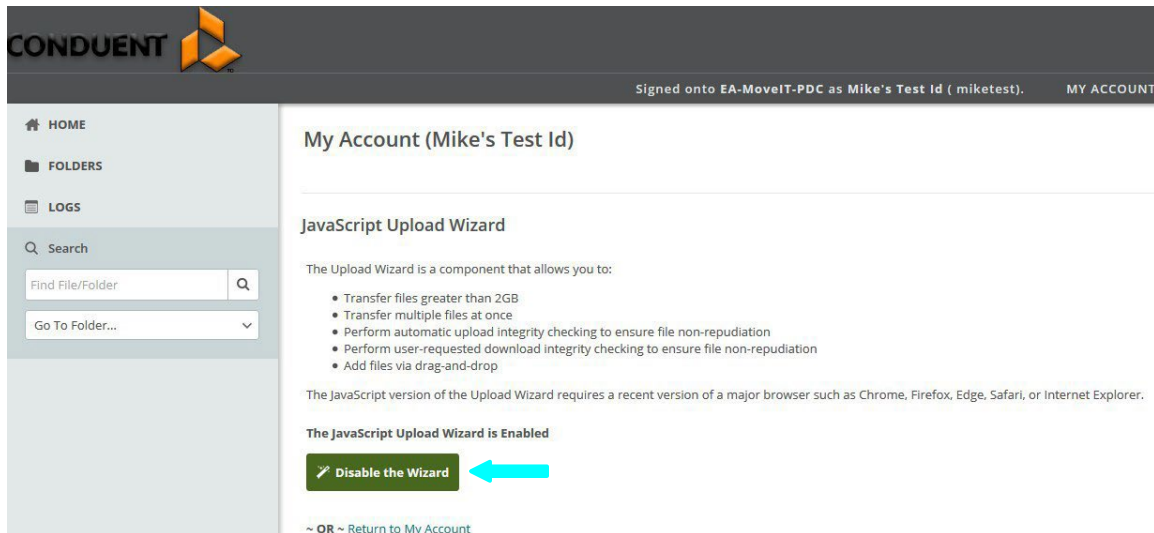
CONDUENT

Signed onto EA-MoveIT-PDC as Mike's Test Id ( miketest). MY ACCOUNT

HOME

FOLDERS

LOGS

Search

Find File/Folder

Go To Folder...

My Account (Mike's Test Id)

JavaScript Upload Wizard

The Upload Wizard is a component that allows you to:

- Transfer files greater than 2GB
- Transfer multiple files at once
- Perform automatic upload integrity checking to ensure file non-repudiation
- Perform user-requested download integrity checking to ensure file non-repudiation
- Add files via drag-and-drop

The JavaScript version of the Upload Wizard requires a recent version of a major browser such as Chrome, Firefox, Edge, Safari, or Internet Explorer.

The JavaScript Upload Wizard is Enabled

Disable the Wizard

~ OR ~ Return to My Account